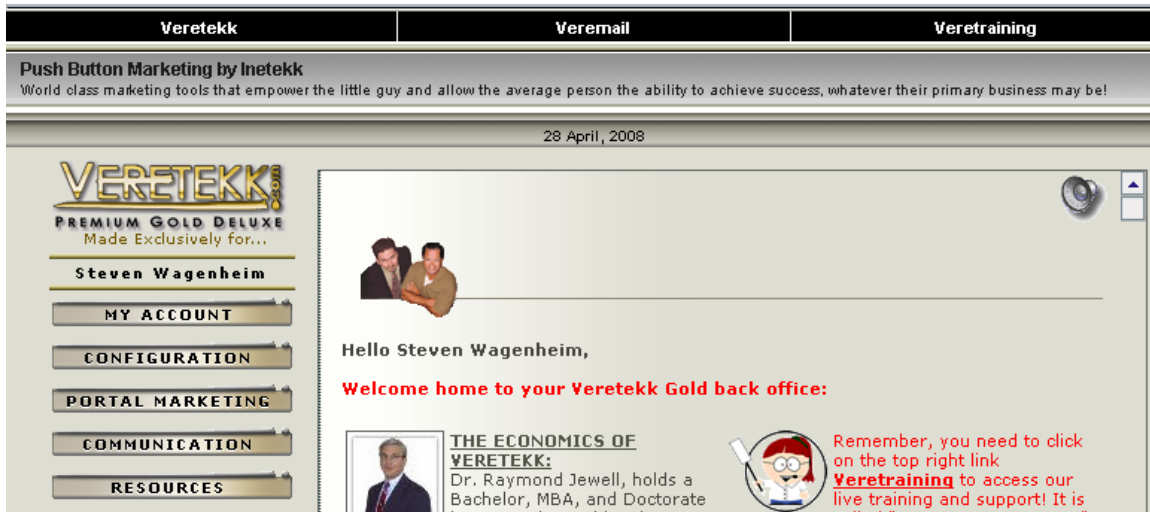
Veretekk | Veremail | Veretraining

Push Button Marketing by Inetekk

World class marketing tools that empower the little guy and allow the average person the ability to achieve success, whatever their primary business may be!

28 April, 2008

VERETEKK.com

PREMIUM GOLD DELUXE

Made Exclusively for...

Steven Wagenheim

MY ACCOUNT

CONFIGURATION

PORTAL MARKETING

COMMUNICATION

RESOURCES

Hello Steven Wagenheim,

Welcome home to your Veretekk Gold back office:

THE ECONOMICS OF VERETEKK:

Dr. Raymond Jewell, holds a Bachelor, MBA, and Doctorate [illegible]

Remember, you need to click on the top right link Veretraining to access our live training and support! It is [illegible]